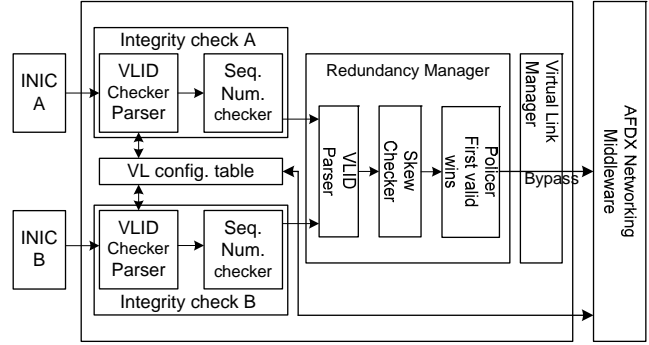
INIC A

Integrity check A

VLID Checker Parser

Seq. Num. checker

VL config. table

INIC B

VLID Checker Parser

Seq. Num. checker

Integrity check B

Redundancy Manager

VLID Parser

Skew Checker

Policer First valid wins

Virtual Link Manager

Bypass

AFDX Networking Middleware